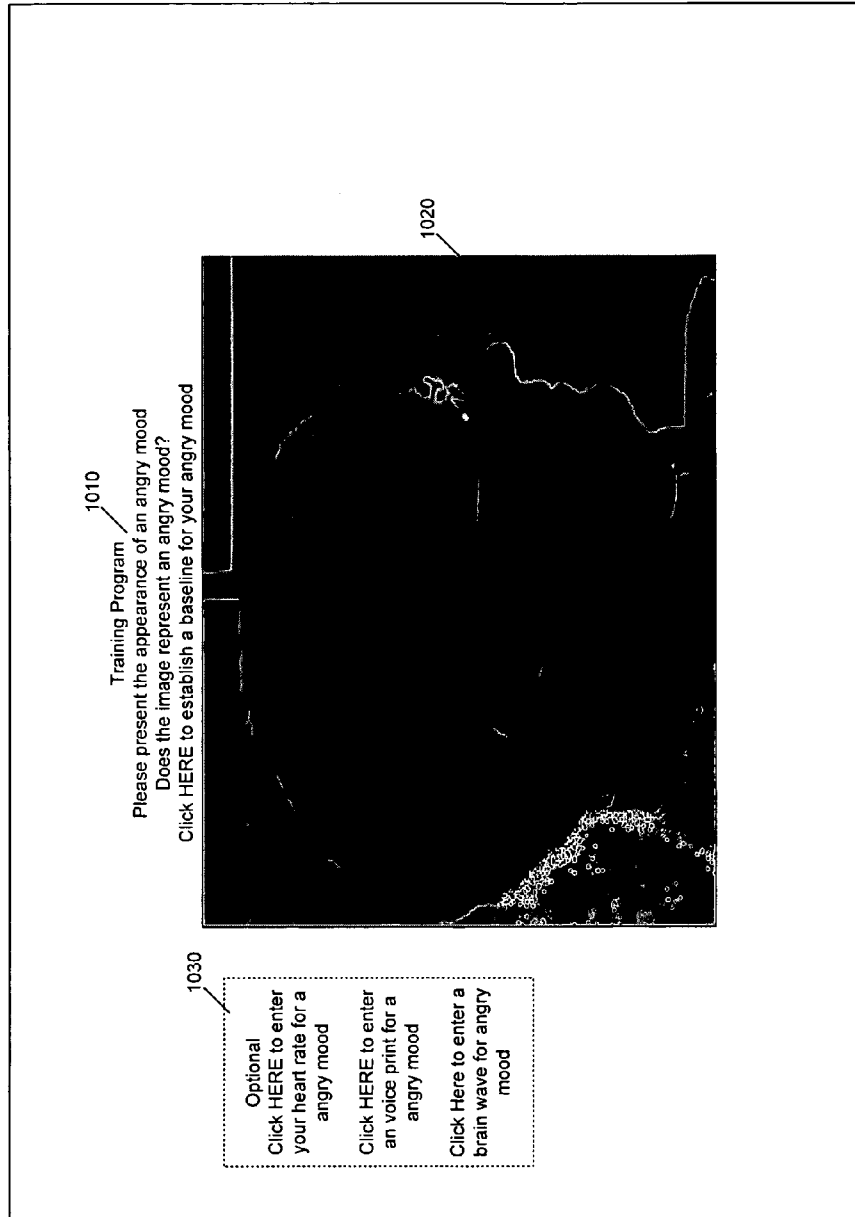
1010

Training Program
Please present the appearance of an angry mood
Does the image represent an angry mood?
Click HERE to establish a baseline for your angry mood

1020

1030

Optional
Click HERE to enter your heart rate for a angry mood

Click HERE to enter an voice print for a angry mood

Click Here to enter a brain wave for angry mood